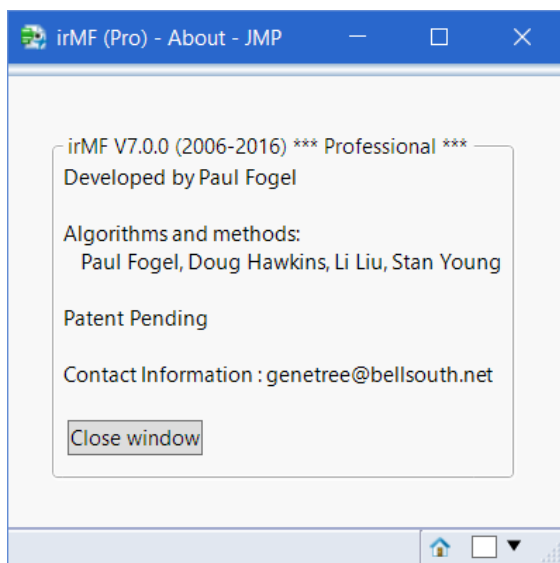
irMF (Pro) - About - JMP

irMF V7.0.0 (2006-2016) *** Professional ***

Developed by Paul Fogel

Algorithms and methods:
Paul Fogel, Doug Hawkins, Li Liu, Stan Young

Patent Pending

Contact Information : genetree@bellsouth.net

Close window